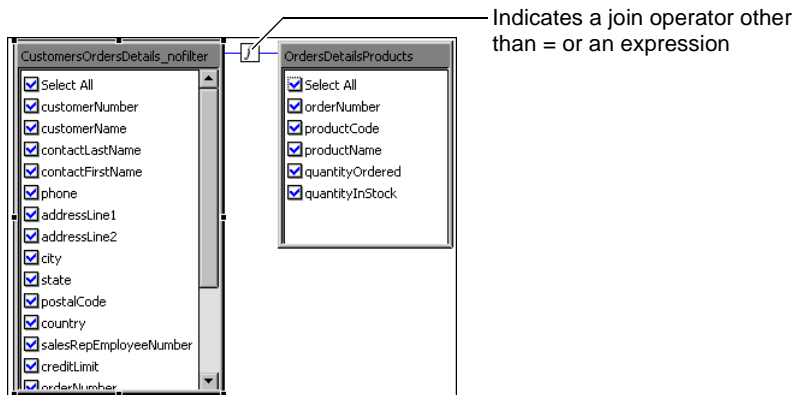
CustomersOrdersDetails_nofilter

Select All
customerNumber
customerName
contactLastName
contactFirstName
phone
addressLine1
addressLine2
city
state
postalCode
country
salesRepEmployeeNumber
creditLimit
orderNumber

J

OrdersDetailsProducts

Select All
orderNumber
productCode
productName
quantityOrdered
quantityInStock

Indicates a join operator other than = or an expression